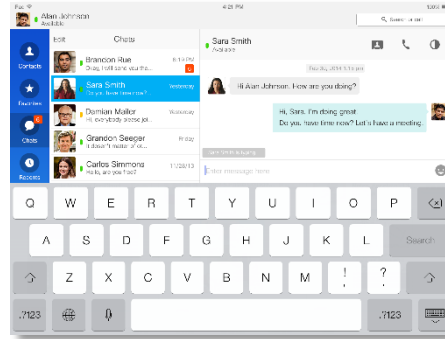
Pad
Alan Johnson
Available
Search or dial
Edit
Chats
Contacts
Favorites
Chats
Recents
Brandon Rue
Okay, I will send you the...
Sara Smith
Do you have time now? Let's...
Wednesday
Damian Muller
Wednesday
Grandon Seeger
I doesn't matter at all...
Friday
Carlos Simmons
Hello, are you doing?
11/26/13
Sara Smith
Available
Hi Alan Johnson. How are you doing?
Hi, Sara. I'm doing great
Do you have time now? Let's have a meeting.
Enter message here
Q W E R T Y U I O P
A S D F G H J K L
Search
Z X C V B N M ! ?
.?123
.?123